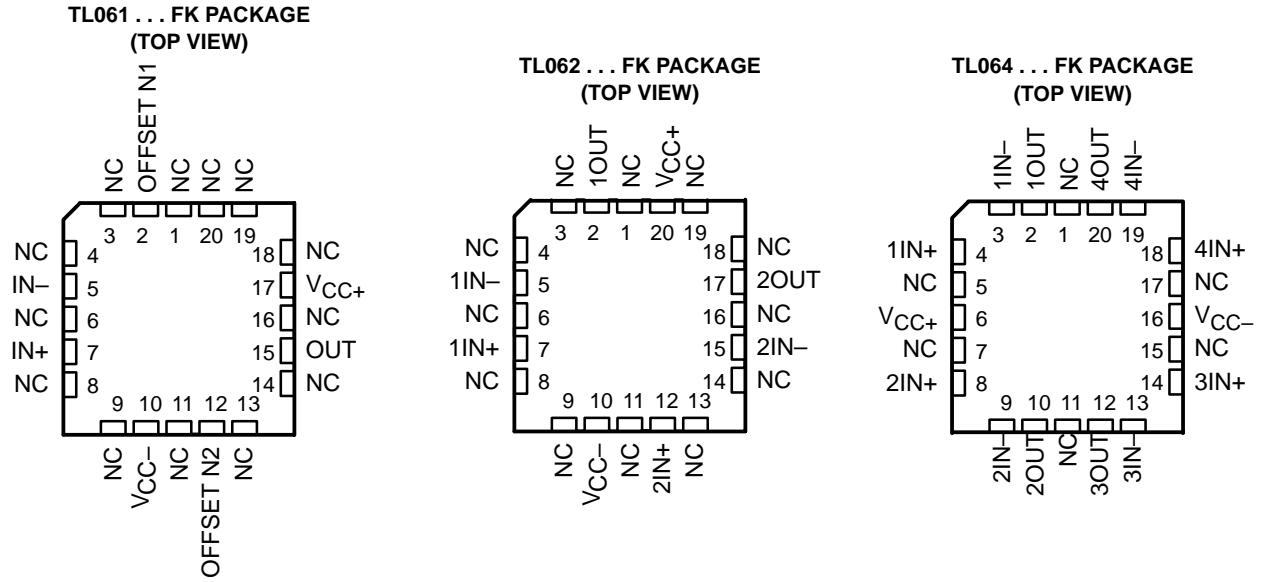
TL061 . . . FK PACKAGE
(TOP VIEW)

NC
OFFSET N1
NC
NC
NC
3 2 1 20 19

NC 4
IN– 5
NC 6
IN+ 7
NC 8

18 NC
17 $V_{CC+}$
16 NC
15 OUT
14 NC

9 10 11 12 13
NC
$V_{CC-}$
NC
OFFSET N2
NC

TL062 . . . FK PACKAGE
(TOP VIEW)

NC
1OUT
NC
$V_{CC+}$
NC
3 2 1 20 19

NC 4
1IN– 5
NC 6
1IN+ 7
NC 8

18 NC
17 2OUT
16 NC
15 2IN–
14 NC

9 10 11 12 13
NC
$V_{CC-}$
NC
2IN+
NC

TL064 . . . FK PACKAGE
(TOP VIEW)

1IN–
1OUT
NC
4OUT
4IN–
3 2 1 20 19

1IN+ 4
NC 5
$V_{CC+}$ 6
NC 7
2IN+ 8

18 4IN+
17 NC
16 $V_{CC-}$
15 NC
14 3IN+

9 10 11 12 13
2IN–
2OUT
NC
3OUT
3IN–